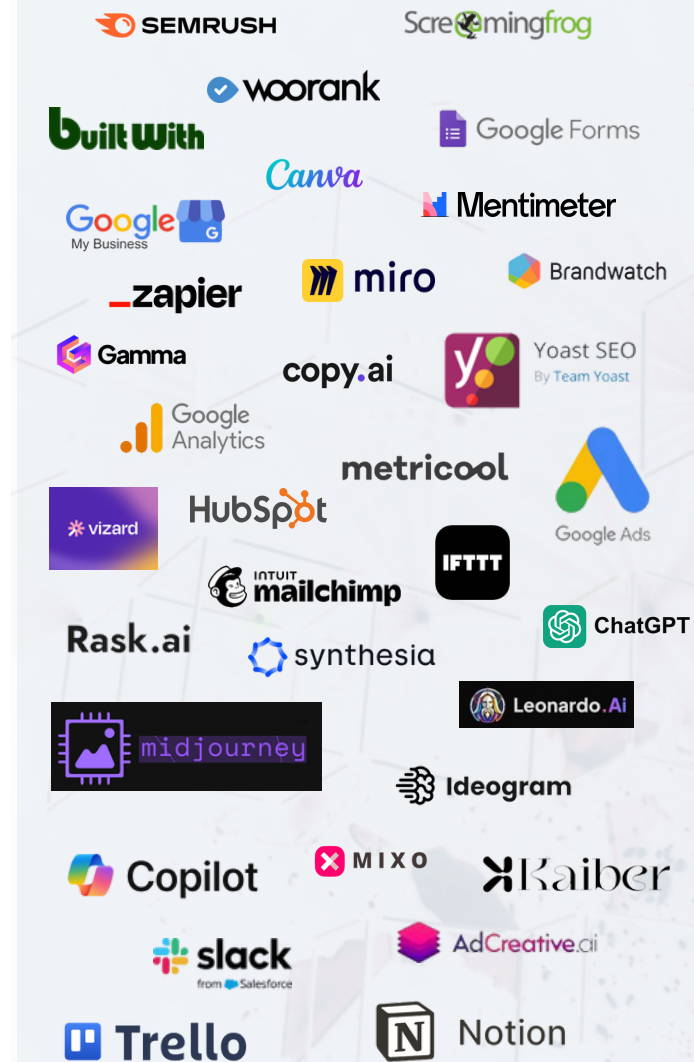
SEMRUSH
Screamingfrog
woorank
BuiltWith
Google Forms
Canva
Google My Business
G
Mentimeter
zapier
miro
Brandwatch
Gamma
copy.ai
Yoast SEO
By Team Yoast
Google Analytics
metricool
Google Ads
vizard
HubSpot
IFTTT
INTUIT mailchimp
ChatGPT
Rask.ai
synthesia
Leonardo.Ai
midjourney
Ideogram
Copilot
MIXO
Kaiber
slack
from Salesforce
AdCreative.ai
Trello
N
Notion